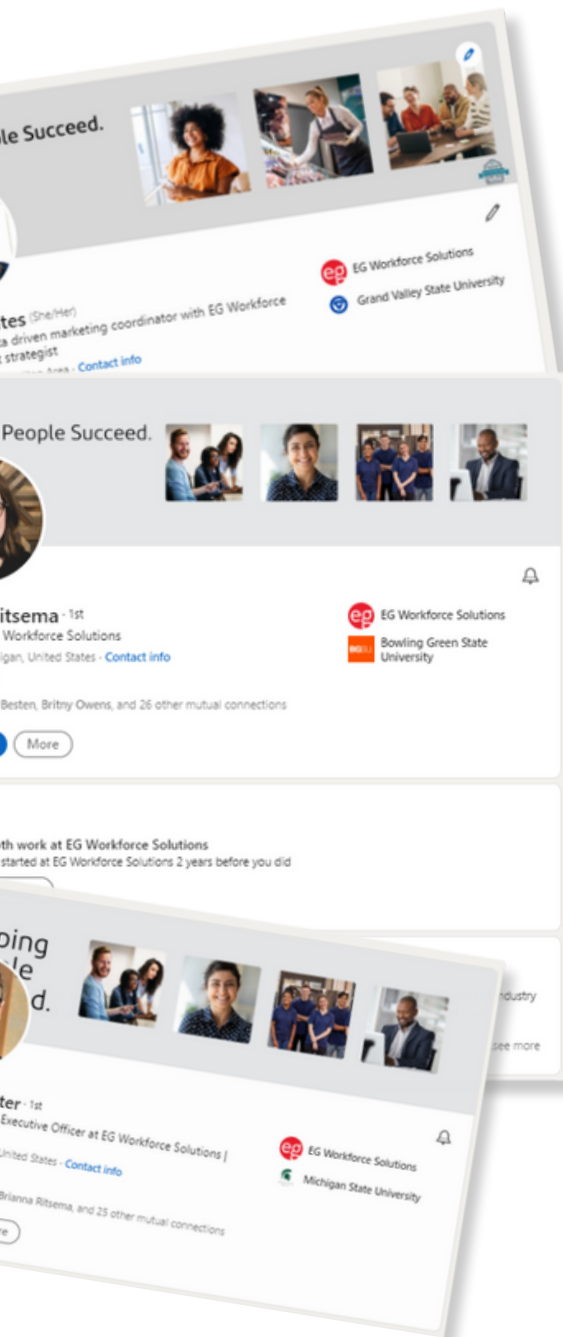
le Succeed.

tes (She/Her)
a driven marketing coordinator with EG Workforce
t strategist
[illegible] Area · Contact info

EG Workforce Solutions
Grand Valley State University

People Succeed.

itsema · 1st
Workforce Solutions
gan, United States · Contact info

Besten, Britny Owens, and 26 other mutual connections

More

EG Workforce Solutions
Bowling Green State University

th work at EG Workforce Solutions
started at EG Workforce Solutions 2 years before you did

ping
le
d.

ndustry
see more

ter · 1st
Executive Officer at EG Workforce Solutions |
United States · Contact info

Brianna Ritsema, and 25 other mutual connections

re

EG Workforce Solutions
Michigan State University